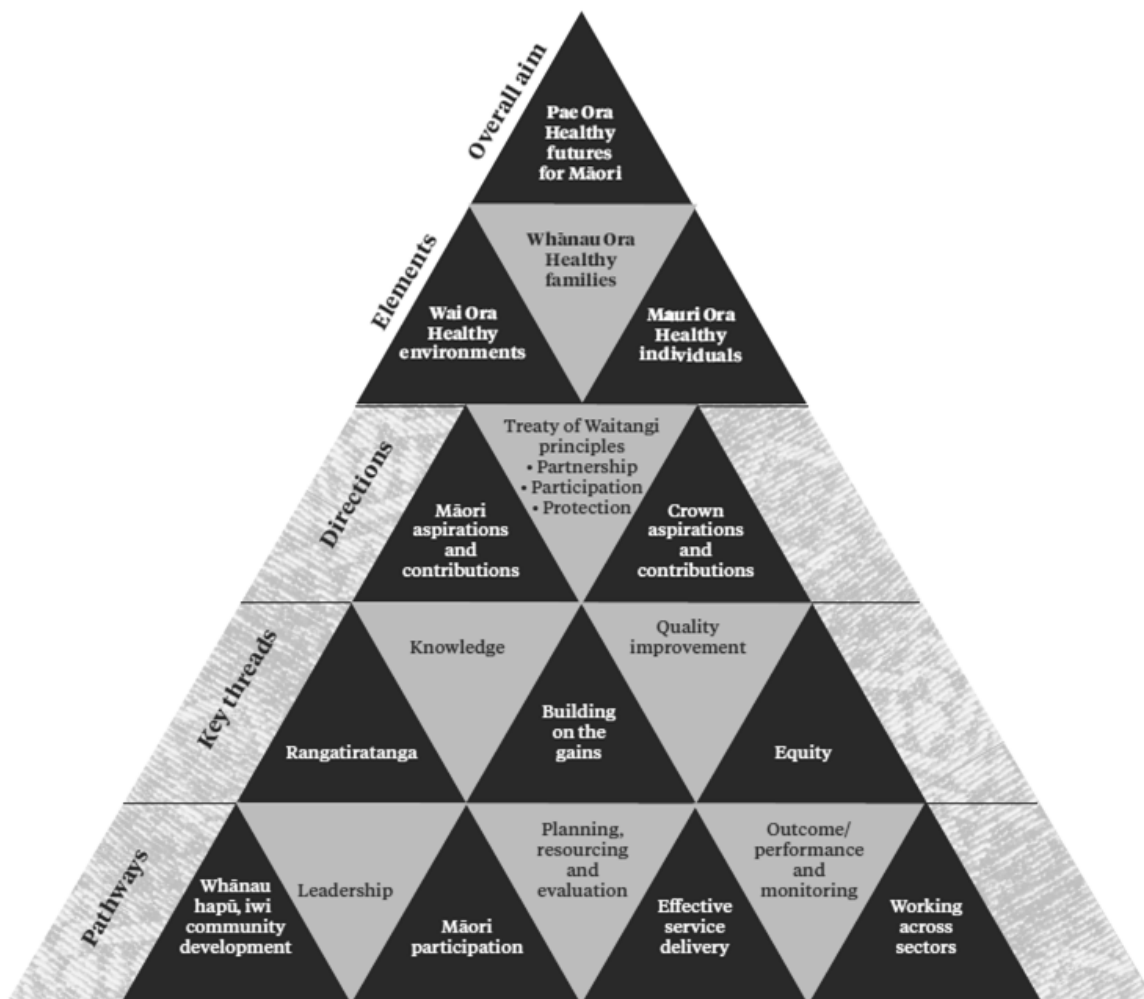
Overall aim

Pae Ora Healthy futures for Māori

Elements

Wai Ora Healthy environments

Whānau Ora Healthy families

Mauri Ora Healthy individuals

Directions

Māori aspirations and contributions

Treaty of Waitangi principles
• Partnership
• Participation
• Protection

Crown aspirations and contributions

Key threads

Rangatiratanga

Knowledge

Building on the gains

Quality improvement

Equity

Pathways

Whānau hapū, iwi community development

Leadership

Māori participation

Planning, resourcing and evaluation

Effective service delivery

Outcome/ performance and monitoring

Working across sectors